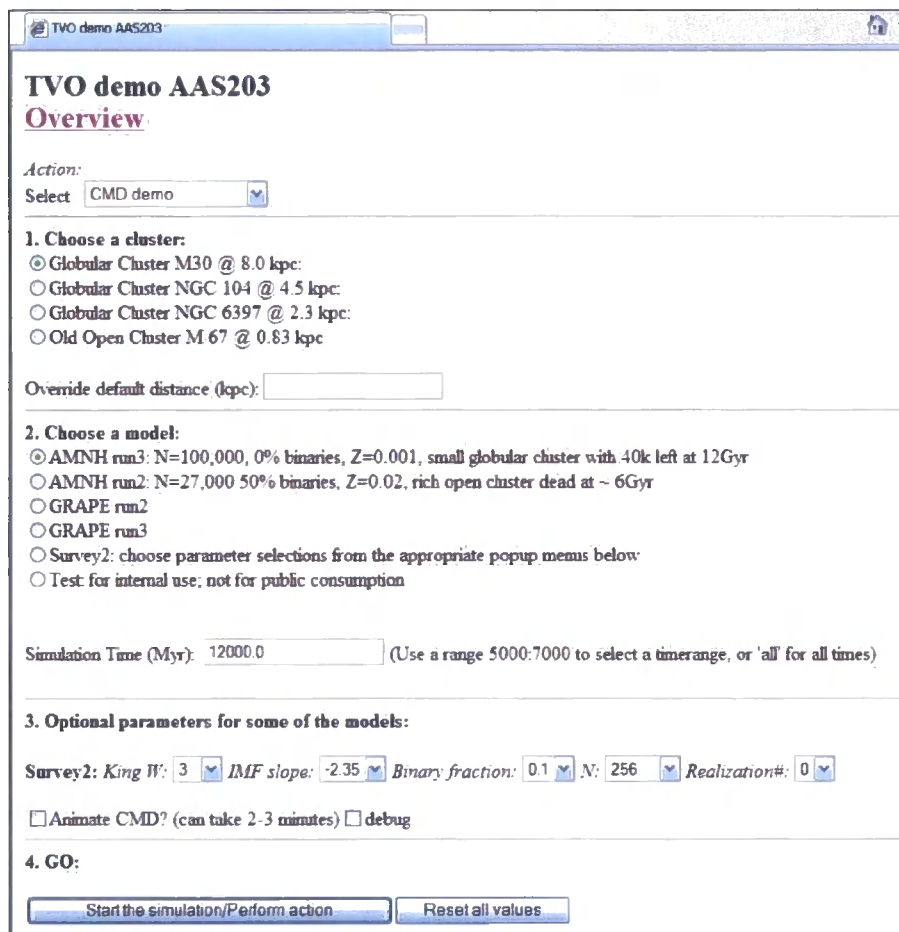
TVO demo AAS203

TVO demo AAS203
Overview

Action:
Select CMD demo

1. Choose a cluster:
Globular Cluster M30 @ 8.0 kpc:
Globular Cluster NGC 104 @ 4.5 kpc:
Globular Cluster NGC 6397 @ 2.3 kpc:
Old Open Cluster M 67 @ 0.83 kpc

Override default distance (kpc):

2. Choose a model:
AMNH run3: N=100,000, 0% binaries, Z=0.001, small globular cluster with 40k left at 12Gyr
AMNH run2: N=27,000 50% binaries, Z=0.02, rich open cluster dead at ~ 6Gyr
GRAPE run2
GRAPE run3
Survey2: choose parameter selections from the appropriate popup menus below
Test: for internal use; not for public consumption

Simulation Time (Myr): 12000.0 (Use a range 5000:7000 to select a timerange, or 'all' for all times)

3. Optional parameters for some of the models:

Survey2: King W: 3 IMF slope: -2.35 Binary fraction: 0.1 N: 256 Realization#: 0

Animate CMD? (can take 2-3 minutes) debug

4. GO:

Start the simulation/Perform action Reset all values